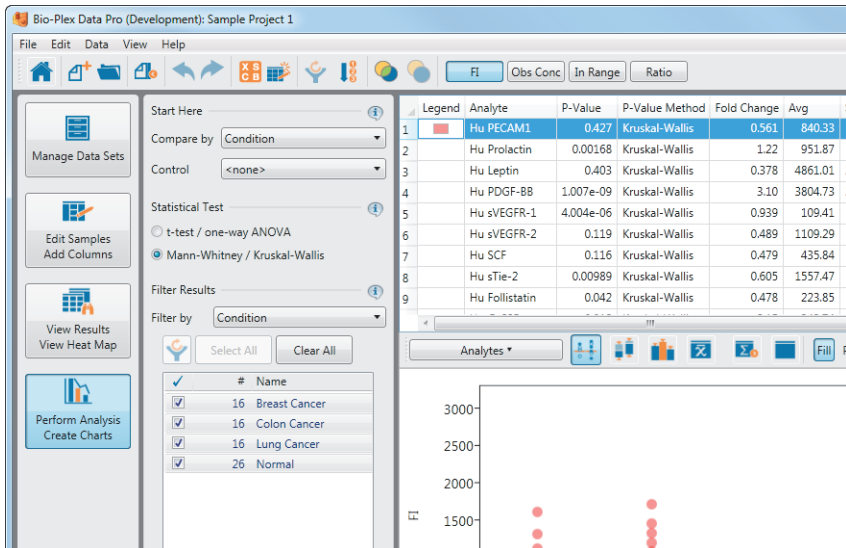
Bio-Plex Data Pro (Development): Sample Project 1

File Edit Data View Help

FI | Obs Conc | In Range | Ratio

Manage Data Sets

Edit Samples
Add Columns

View Results
View Heat Map

Perform Analysis
Create Charts

Start Here

Compare by Condition

Control <none>

Statistical Test

t-test / one-way ANOVA

Mann-Whitney / Kruskal-Wallis

Filter Results

Filter by Condition

Select All | Clear All

| ✓ | # | Name |
|---|---|---|
| ✓ | 16 | Breast Cancer |
| ✓ | 16 | Colon Cancer |
| ✓ | 16 | Lung Cancer |
| ✓ | 26 | Normal |

| | Legend | Analyte | P-Value | P-Value Method | Fold Change | Avg |
|---|---|---|---|---|---|---|
| 1 | | Hu PECAM1 | 0.427 | Kruskal-Wallis | 0.561 | 840.33 |
| 2 | | Hu Prolactin | 0.00168 | Kruskal-Wallis | 1.22 | 951.87 |
| 3 | | Hu Leptin | 0.403 | Kruskal-Wallis | 0.378 | 4861.01 |
| 4 | | Hu PDGF-BB | 1.007e-09 | Kruskal-Wallis | 3.10 | 3804.73 |
| 5 | | Hu sVEGFR-1 | 4.004e-06 | Kruskal-Wallis | 0.939 | 109.41 |
| 6 | | Hu sVEGFR-2 | 0.119 | Kruskal-Wallis | 0.489 | 1109.29 |
| 7 | | Hu SCF | 0.116 | Kruskal-Wallis | 0.479 | 435.84 |
| 8 | | Hu sTie-2 | 0.00989 | Kruskal-Wallis | 0.605 | 1557.47 |
| 9 | | Hu Follistatin | 0.042 | Kruskal-Wallis | 0.478 | 223.85 |

Analytes ▾

Fill

3000
2500
2000
1500
FI